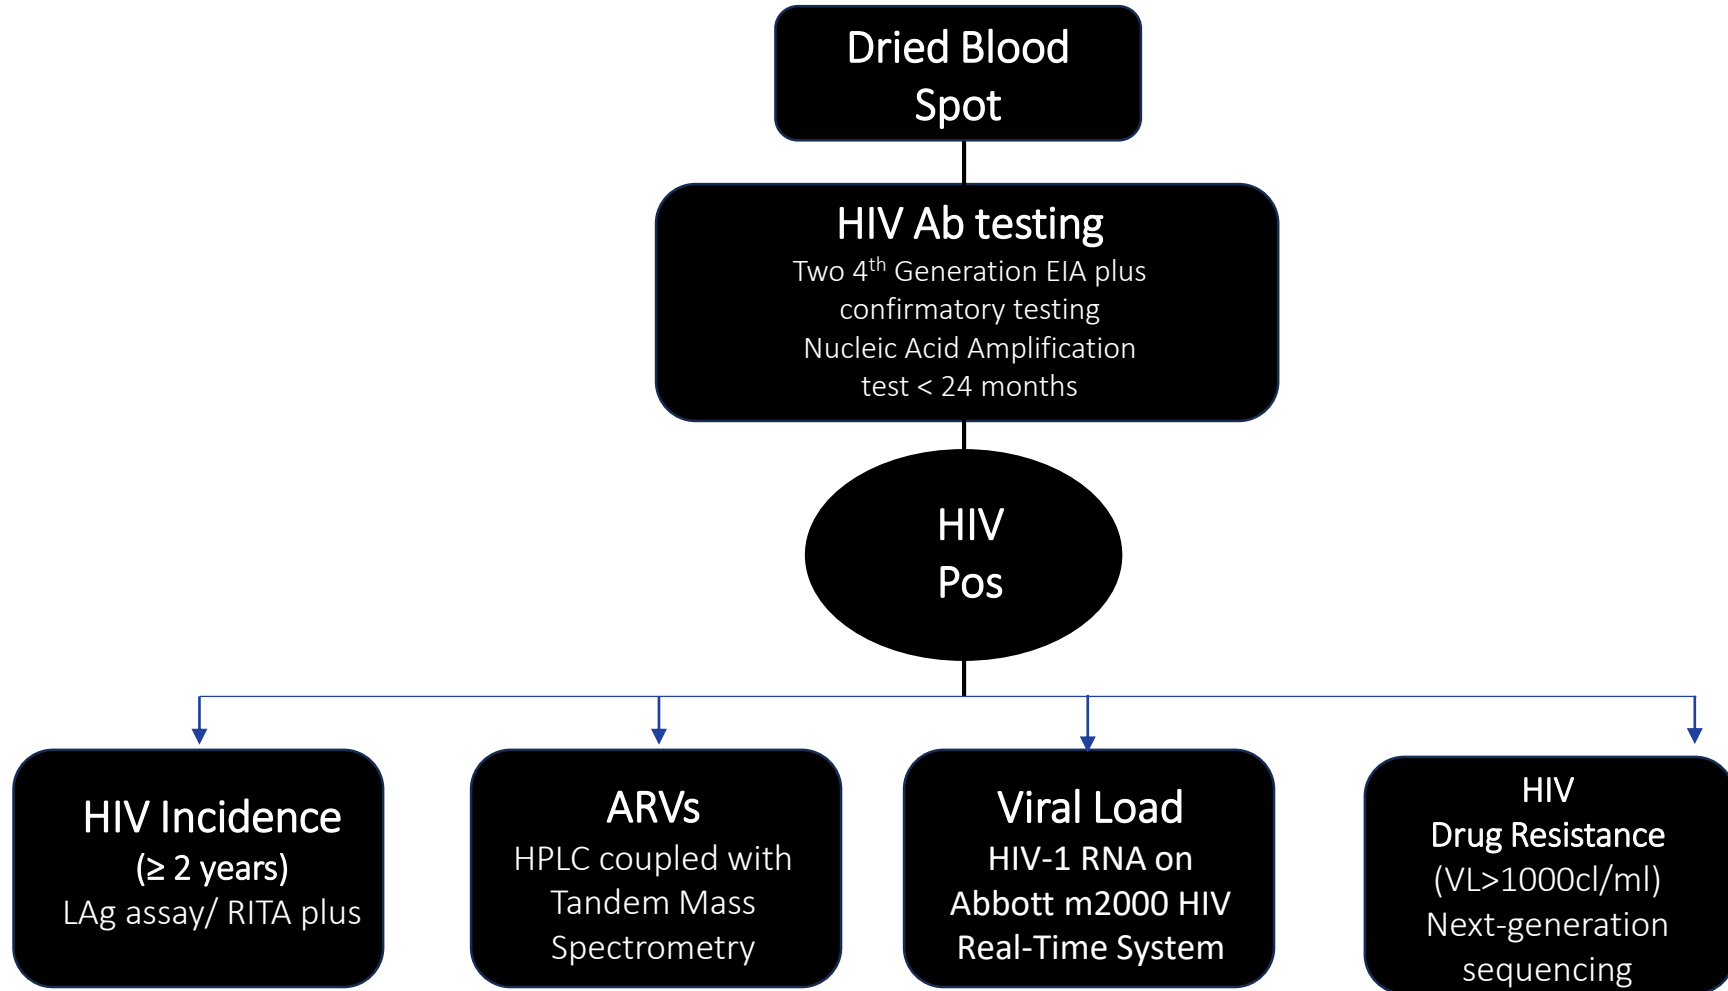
Dried Blood Spot

HIV Ab testing
Two 4$^{th}$ Generation EIA plus confirmatory testing
Nucleic Acid Amplification test < 24 months

HIV Pos

HIV Incidence
(≥ 2 years)
LAg assay/ RITA plus

ARVs
HPLC coupled with Tandem Mass Spectrometry

Viral Load
HIV-1 RNA on Abbott m2000 HIV Real-Time System

HIV
Drug Resistance
(VL>1000cl/ml)
Next-generation sequencing